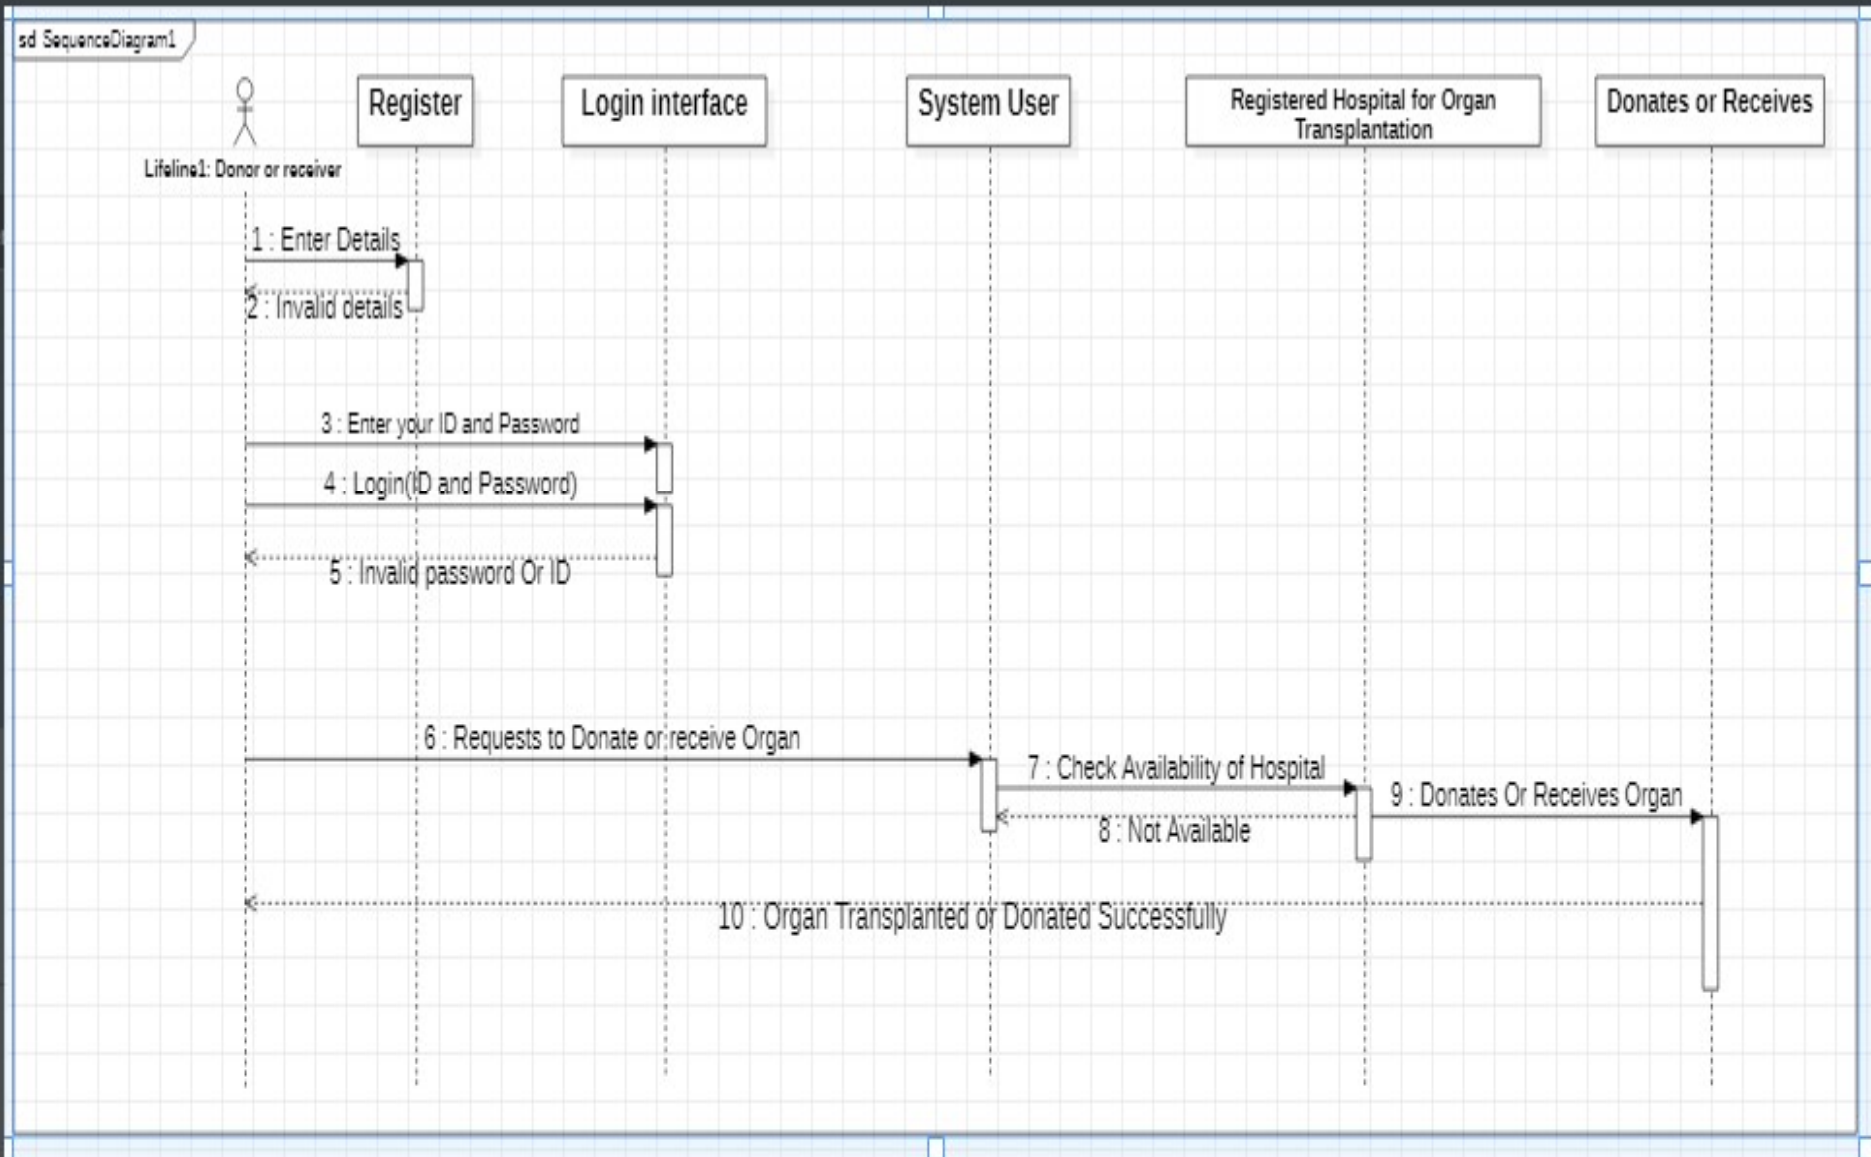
sd SequenceDiagram1

Lifeline1: Donor or receiver

Register

Login interface

System User

Registered Hospital for Organ Transplantation

Donates or Receives

1 : Enter Details

2 : Invalid details

3 : Enter your ID and Password

4 : Login(ID and Password)

5 : Invalid password Or ID

6 : Requests to Donate or receive Organ

7 : Check Availability of Hospital

8 : Not Available

9 : Donates Or Receives Organ

10 : Organ Transplanted or Donated Successfully